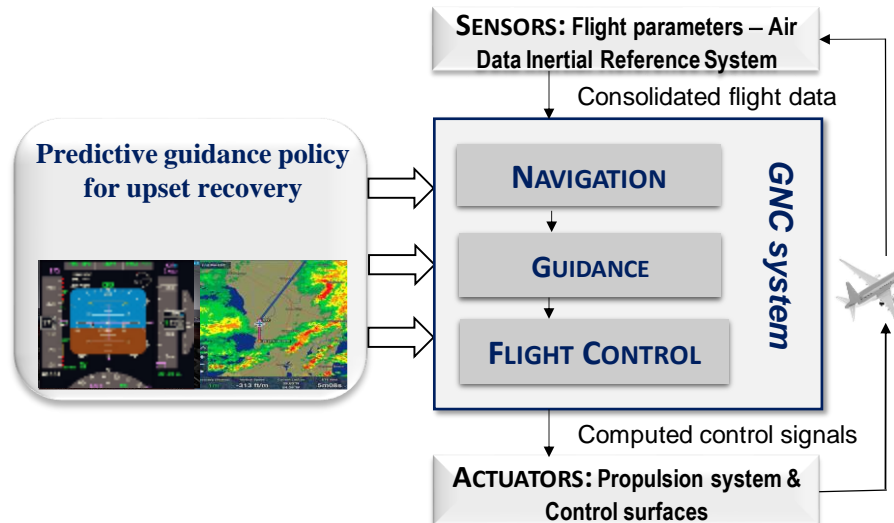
SENSORS: Flight parameters – Air Data Inertial Reference System

Consolidated flight data

Predictive guidance policy for upset recovery

NAVIGATION

GUIDANCE

FLIGHT CONTROL

GNC system

Computed control signals

ACTUATORS: Propulsion system & Control surfaces